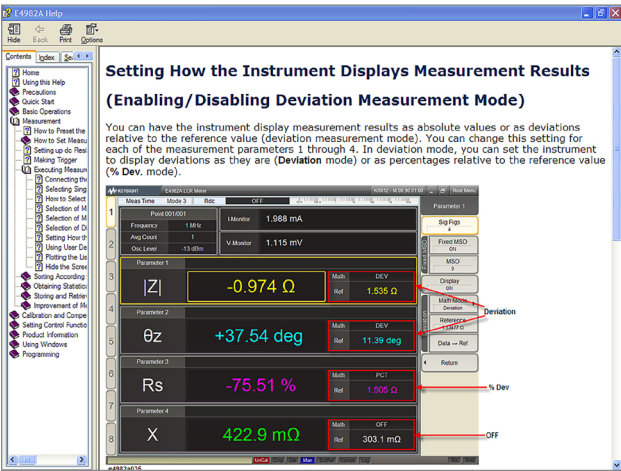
E4982A Help

Hide Back Print Options

Contents Index Se

Home
Using this Help
Precautions
Quick Start
Basic Operations
Measurement
How to Preset the
How to Set Measu
Setting up de Resi
Making Trigger
Executing Measure
Connecting the
Selecting Sig
How to Select
Selection of M
Selection of M
Selection of Di
Setting How th
Using User De
Plotting the Lis
Hide the Scree
Sorting According
Obtaining Statistic
Storing and Retriev
Improvement of M
Calibration and Compe
Setting Control Functio
Product Information
Using Windows
Programming

Setting How the Instrument Displays Measurement Results

(Enabling/Disabling Deviation Measurement Mode)

You can have the instrument display measurement results as absolute values or as deviations relative to the reference value (deviation measurement mode). You can change this setting for each of the measurement parameters 1 through 4. In deviation mode, you can set the instrument to display deviations as they are (**Deviation** mode) or as percentages relative to the reference value (**% Dev.** mode).

KEYSIGHT E4982A LCR Meter

Meas Time Mode 3 Rdc OFF

Parameter 1

Point 001:001
Frequency 1 MHz
Avg Count 1
Osc Level -13 dBm
I-Monitor 1.988 mA
V-Monitor 1.115 mV

Parameter 1
|Z| -0.974 Ω Math DEV Ref 1.535 Ω

Parameter 2
θz +37.54 deg Math DEV Ref 11.39 deg

Parameter 3
Rs -75.51 % Math PCT Ref 1.505 Ω

Parameter 4
X 422.9 mΩ Math OFF Ref 303.1 mΩ

1 2 3 4 5 6 7 8

Sig Figs 4
Fixed MSD ON
MSD 0
Display ON
Math Mode Deviation
Reference
Data → Ref
Return

Deviation
% Dev
OFF

UnCal Man

e4982a035